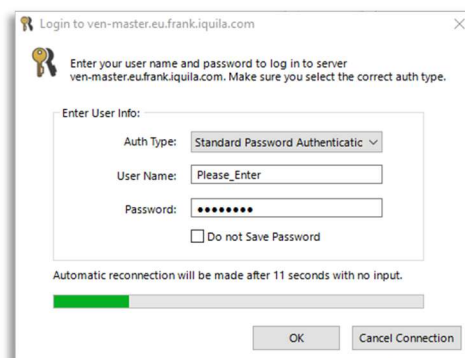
Login to ven-master.eu.frank.iquila.com

Enter your user name and password to log in to server ven-master.eu.frank.iquila.com. Make sure you select the correct auth type.

Enter User Info:

Auth Type: Standard Password Authenticatic

User Name: Please_Enter

Password: ••••••••

Do not Save Password

Automatic reconnection will be made after 11 seconds with no input.

OK

Cancel Connection